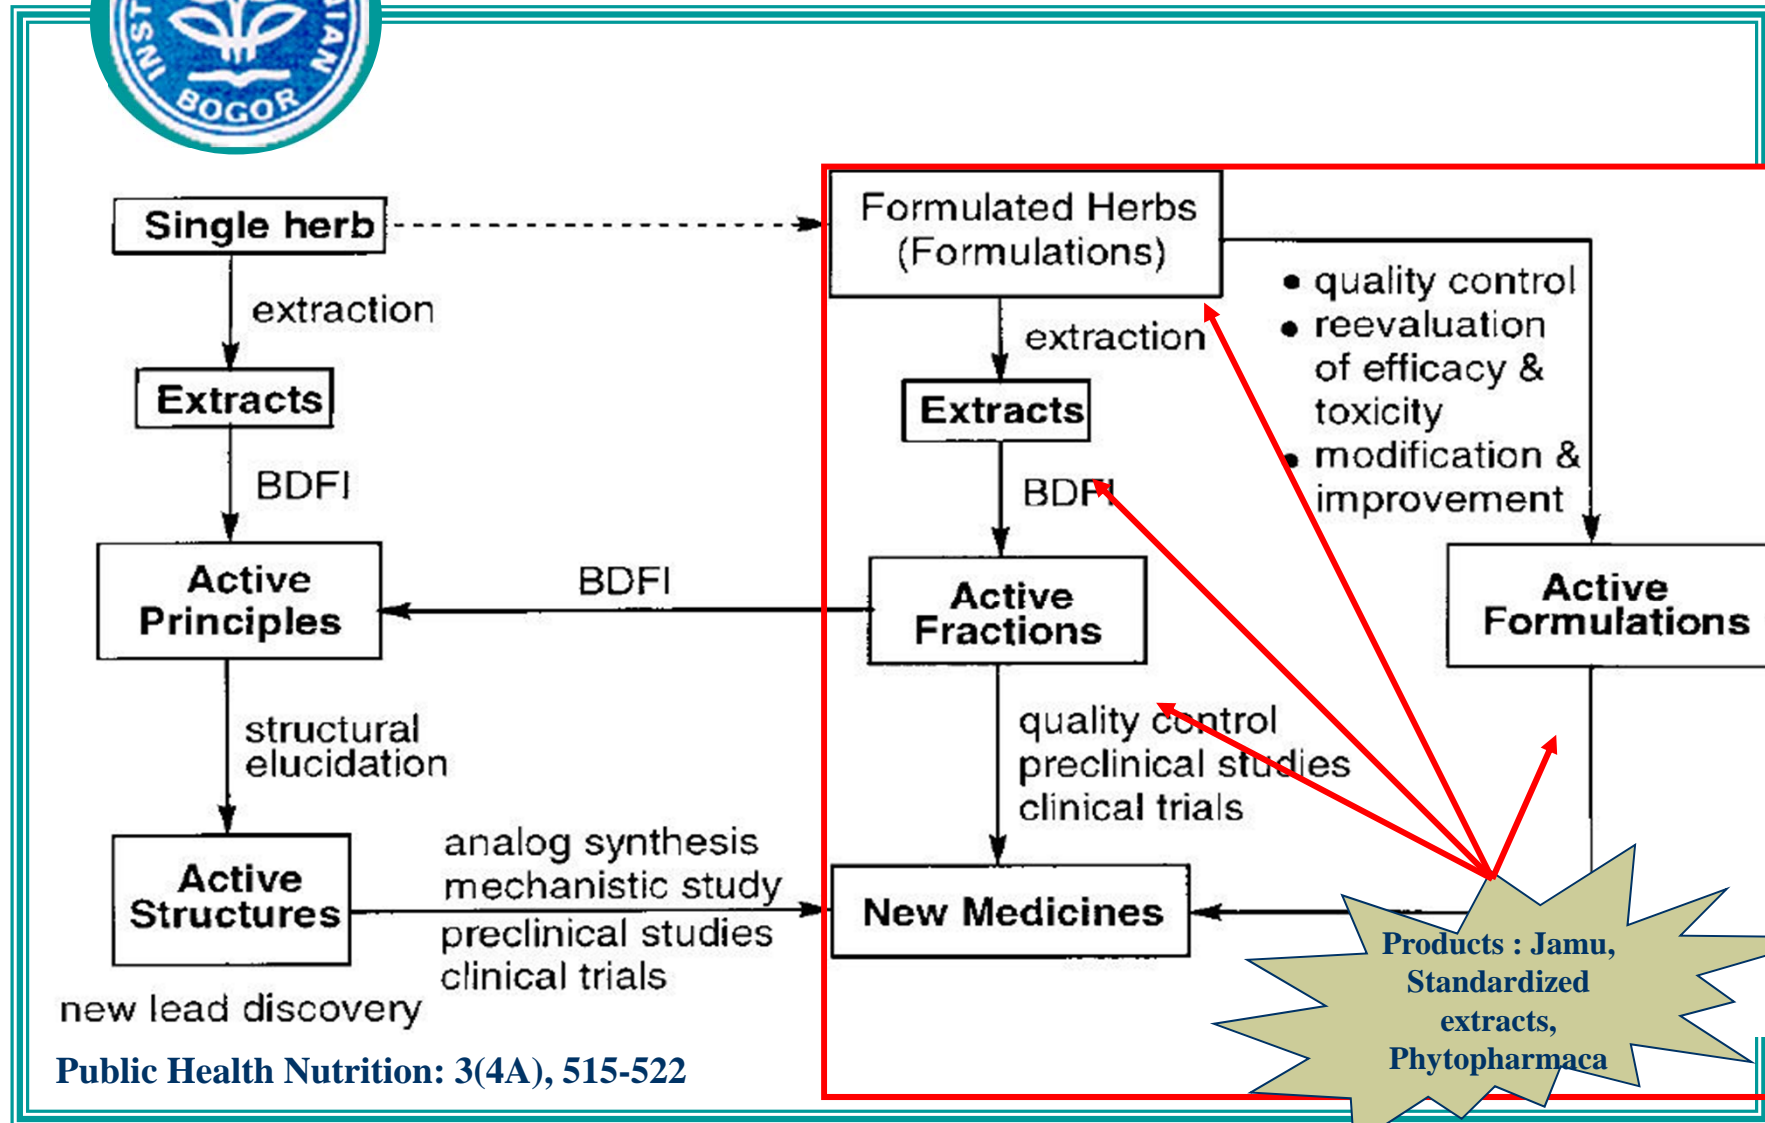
INST BOGOR IAN

Single herb

extraction

Extracts

BDFI

Active Principles

BDFI

structural elucidation

Active Structures

analog synthesis
mechanistic study
preclinical studies
clinical trials

new lead discovery

Formulated Herbs (Formulations)

extraction

Extracts

BDFI

Active Fractions

quality control
preclinical studies
clinical trials

New Medicines

• quality control
• reevaluation of efficacy & toxicity
• modification & improvement

Active Formulations

Products : Jamu, Standardized extracts, Phytopharmaca

Public Health Nutrition: 3(4A), 515-522